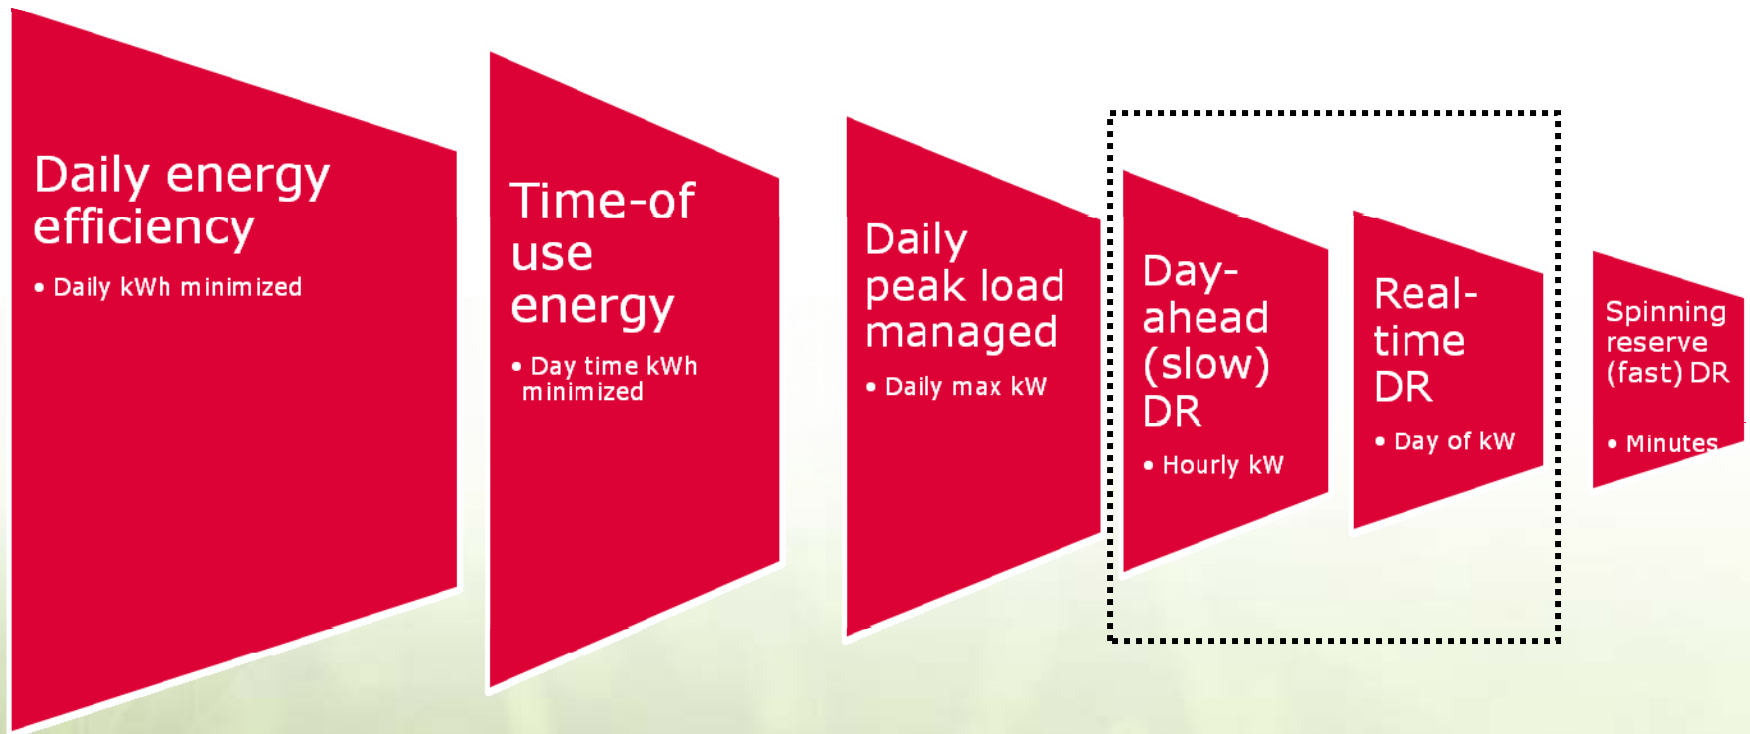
Daily energy efficiency

• Daily kWh minimized

Time-of use energy

• Day time kWh minimized

Daily peak load managed

• Daily max kW

Day-ahead (slow) DR

• Hourly kW

Real-time DR

• Day of kW

Spinning reserve (fast) DR

• Minutes